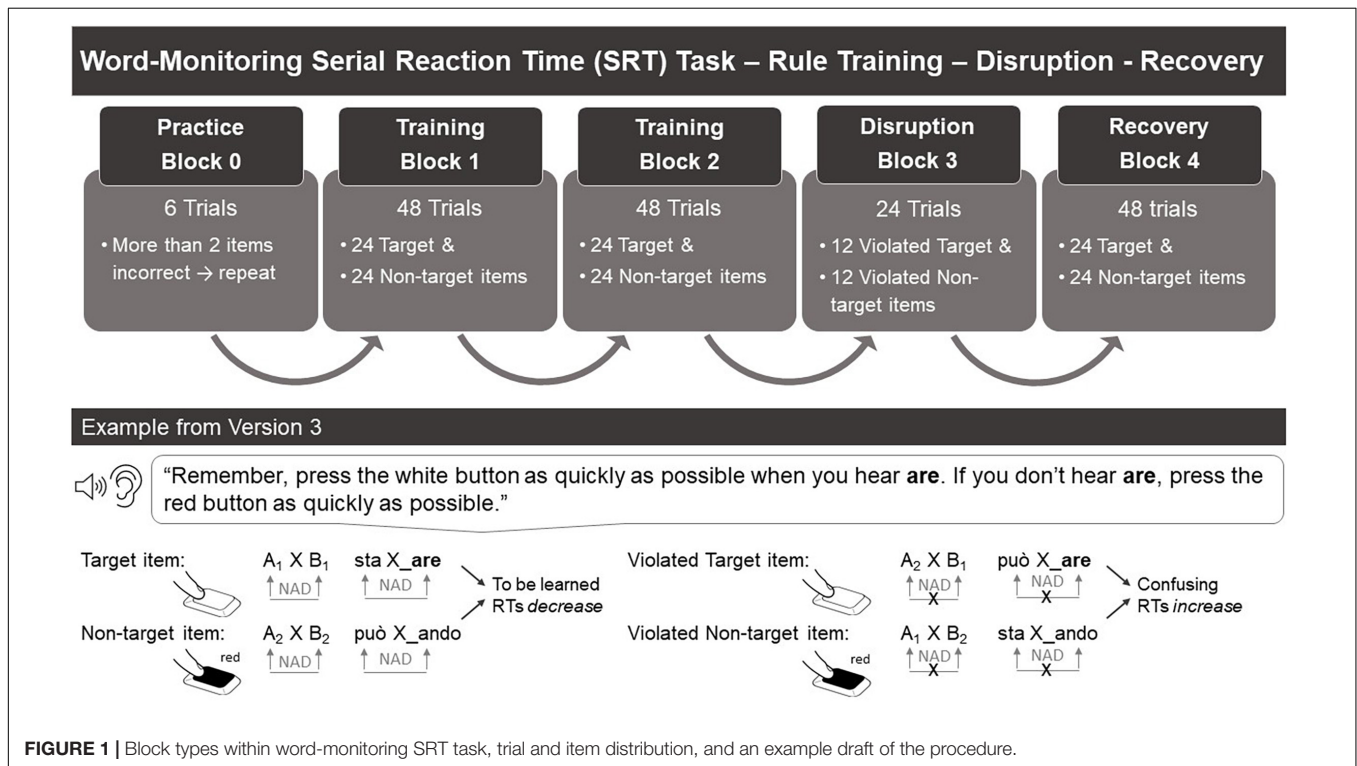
Word-Monitoring Serial Reaction Time (SRT) Task – Rule Training – Disruption - Recovery

Practice Block 0

6 Trials

• More than 2 items incorrect → repeat

Training Block 1

48 Trials

• 24 Target &
• 24 Non-target items

Training Block 2

48 Trials

• 24 Target &
• 24 Non-target items

Disruption Block 3

24 Trials

• 12 Violated Target &
• 12 Violated Non-target items

Recovery Block 4

48 trials

• 24 Target &
• 24 Non-target items

Example from Version 3

"Remember, press the white button as quickly as possible when you hear **are**. If you don't hear **are**, press the red button as quickly as possible."

Target item: $A_1$ X $B_1$ NAD sta X_**are** NAD

To be learned RTs *decrease*

Non-target item: red $A_2$ X $B_2$ NAD può X_ando NAD

Violated Target item: $A_2$ X $B_1$ NAD X può X_**are** NAD X

Confusing RTs *increase*

Violated Non-target item: red $A_1$ X $B_2$ NAD X sta X_ando NAD X

**FIGURE 1 |** Block types within word-monitoring SRT task, trial and item distribution, and an example draft of the procedure.